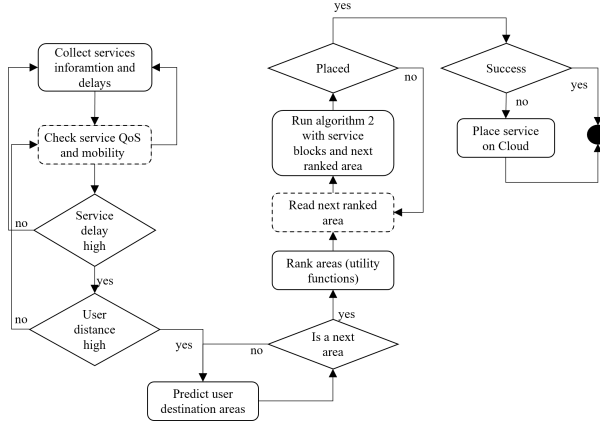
yes

Collect services inforamtion and delays

Check service QoS and mobility

no

Service delay high

yes

no

User distance high

yes

Predict user destination areas

no

Is a next area

yes

Rank areas (utility functions)

Read next ranked area

Run algorithm 2 with service blocks and next ranked area

Placed

no

Success

yes

no

Place service on Cloud